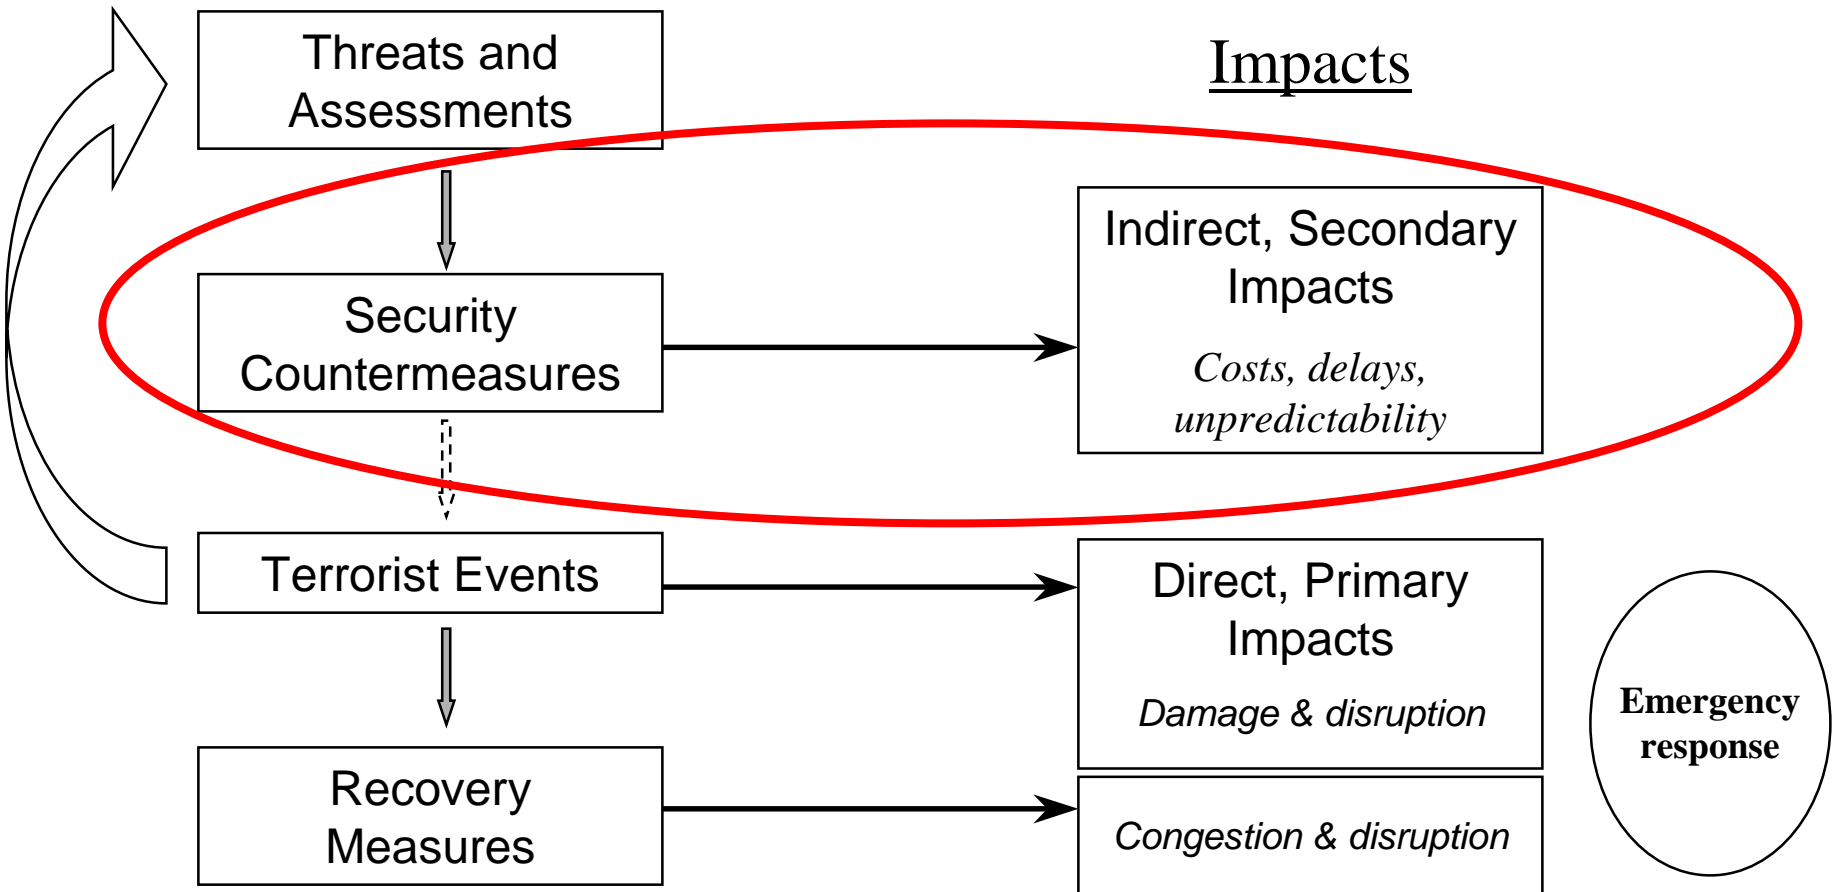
Threats and Assessments

Impacts

Security Countermeasures

Indirect, Secondary Impacts

Costs, delays, unpredictability

Terrorist Events

Direct, Primary Impacts

Damage & disruption

Emergency response

Recovery Measures

Congestion & disruption